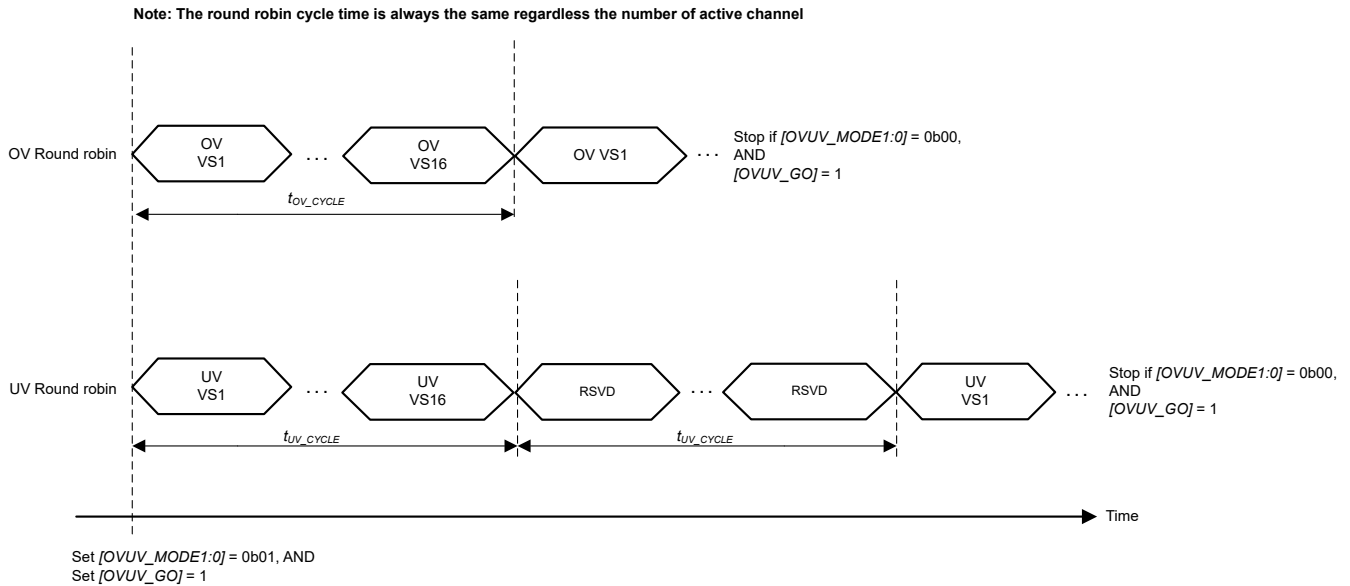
Note: The round robin cycle time is always the same regardless the number of active channel

OV Round robin

OV VS1

. . .

OV VS16

OV VS1

. . .

Stop if *[OVUV_MODE1:0]* = 0b00, AND *[OVUV_GO]* = 1

$t_{OV\_CYCLE}$

UV Round robin

UV VS1

. . .

UV VS16

RSVD

. . .

RSVD

UV VS1

. . .

Stop if *[OVUV_MODE1:0]* = 0b00, AND *[OVUV_GO]* = 1

$t_{UV\_CYCLE}$

$t_{UV\_CYCLE}$

Time

Set *[OVUV_MODE1:0]* = 0b01, AND
Set *[OVUV_GO]* = 1